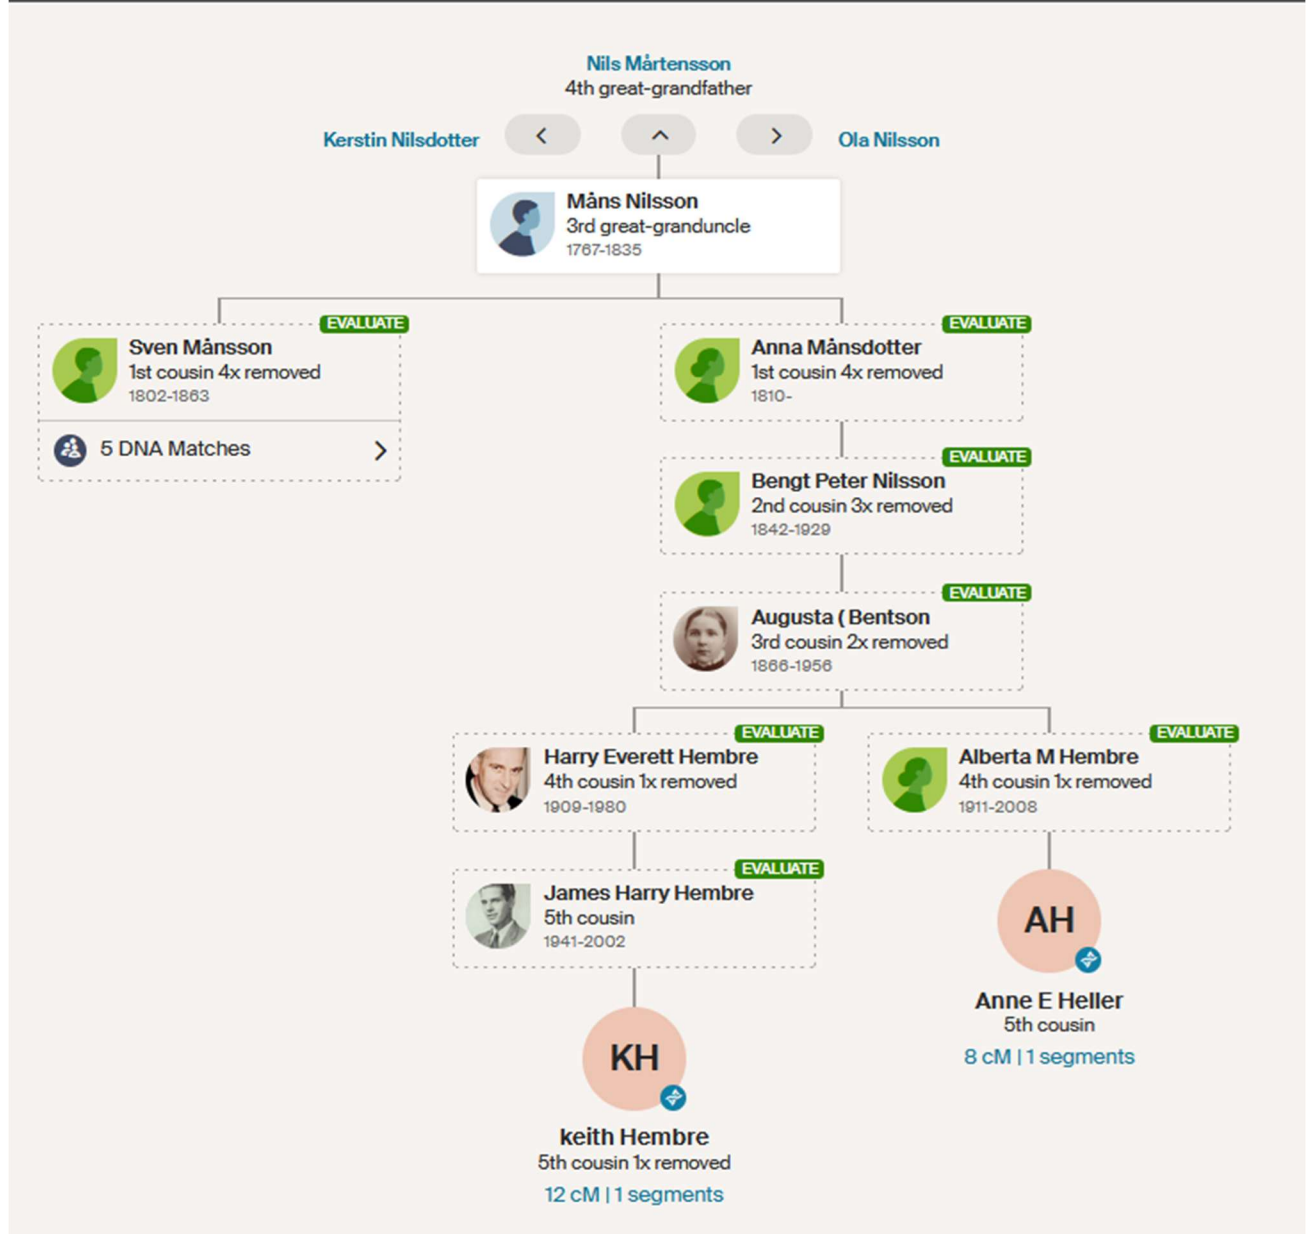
Nils Mårtensson
4th great-grandfather

Kerstin Nilsdotter

Ola Nilsson

Måns Nilsson
3rd great-granduncle
1767-1835

EVALUATE
Sven Månsson
1st cousin 4x removed
1802-1863

5 DNA Matches

EVALUATE
Anna Månsdotter
1st cousin 4x removed
1810-

EVALUATE
Bengt Peter Nilsson
2nd cousin 3x removed
1842-1929

EVALUATE
Augusta ( Bentson
3rd cousin 2x removed
1866-1956

EVALUATE
Harry Everett Hembre
4th cousin 1x removed
1909-1980

EVALUATE
Alberta M Hembre
4th cousin 1x removed
1911-2008

EVALUATE
James Harry Hembre
5th cousin
1941-2002

AH
Anne E Heller
5th cousin
8 cM | 1 segments

KH
keith Hembre
5th cousin 1x removed
12 cM | 1 segments